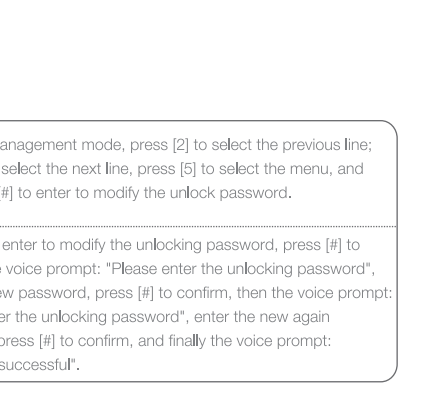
anagement mode, press [2] to select the previous line; select the next line, press [5] to select the menu, and #] to enter to modify the unlock password.

enter to modify the unlocking password, press [#] to e voice prompt: "Please enter the unlocking password", ew password, press [#] to confirm, then the voice prompt: er the unlocking password", enter the new again press [#] to confirm, and finally the voice prompt: successful".